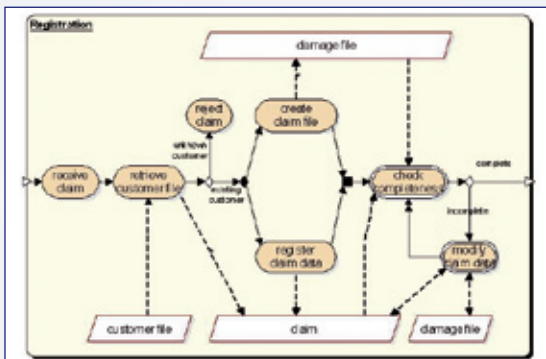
Registration

damage file

reject claim

create claim file

receive claim

retrieve customer file

unknown customer

existing customer

check completeness

complete

incomplete

register claim data

modify claim data

customer file

claim

damage file